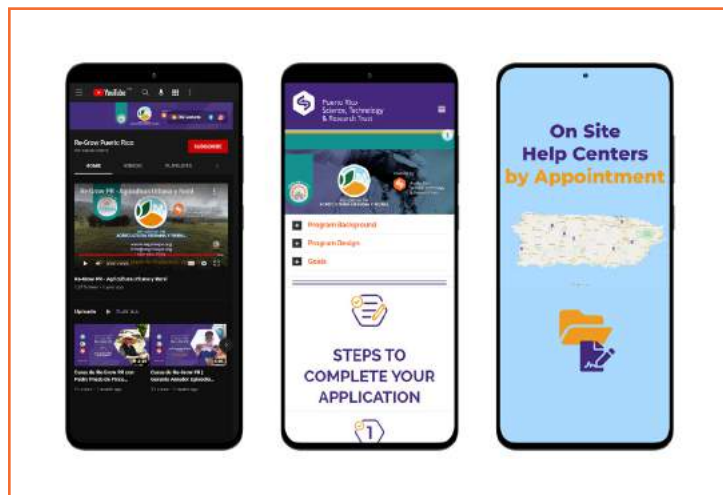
YouTube

Re-Grow Puerto Rico

SUBSCRIBE

HOME VIDEOS PLAYLISTS

Re-Grow PR - Agricultura Urbana y Rural

Re-Grow PR - Agricultura Urbana y Rural

Uploads PLAY ALL

Puerto Rico Science, Technology & Research Trust

Program Background

Program Design

Goals

STEPS TO COMPLETE YOUR APPLICATION

1

On Site Help Centers by Appointment